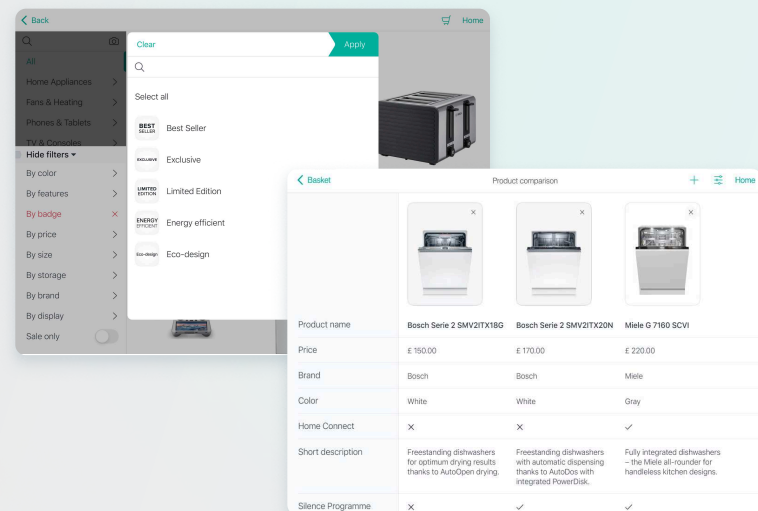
Back

Home

All

Home Appliances

Fans & Heating

Phones & Tablets

TV & Consoles

Hide filters ▾

By color

By features

By badge

By price

By size

By storage

By brand

By display

Sale only

Clear

Apply

Select all

BEST SELLER Best Seller

EXCLUSIVE Exclusive

LIMITED EDITION Limited Edition

ENERGY EFFICIENT Energy efficient

Eco-design Eco-design

Basket

Product comparison

Home

| | | | |
|---|---|---|---|
| Product name | Bosch Serie 2 SMV2ITX18G | Bosch Serie 2 SMV2ITX20N | Miele G 7160 SCVI |
| Price | £ 150.00 | £ 170.00 | £ 220.00 |
| Brand | Bosch | Bosch | Miele |
| Color | White | White | Gray |
| Home Connect | × | × | ✓ |
| Short description | Freestanding dishwashers for optimum drying results thanks to AutoOpen drying. | Freestanding dishwashers with automatic dispensing thanks to AutoDos with integrated PowerDisk. | Fully integrated dishwashers – the Miele all-rounder for handleless kitchen designs. |
| Silence Programme | × | ✓ | ✓ |